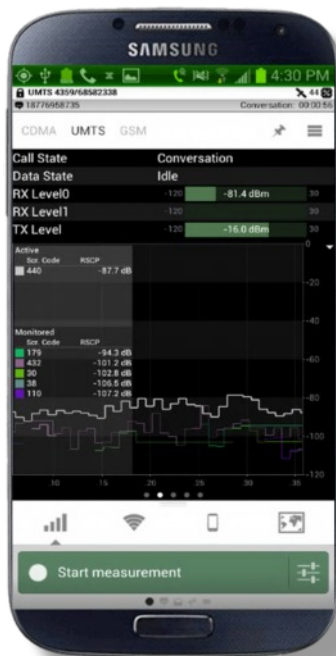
SAMSUNG

4:30 PM

UMTS 4359/68582338

44

18776958735

Conversation 00:00:56

CDMA UMTS GSM

| Call State | Conversation |
|---|---|
| Data State | Idle |
| RX Level0 | -120 -81.4 dBm 30 |
| RX Level1 | -120 30 |
| TX Level | -120 -16.0 dBm 30 |

Active
Scr. Code RSCP
440 -87.7 dB

Monitored
Scr. Code RSCP
179 -94.3 dB
432 -101.2 dB
30 -102.8 dB
38 -106.5 dB
110 -107.2 dB

0
-20
-40
-60
-80
-100
-120

10 15 20 25 30 35

Start measurement